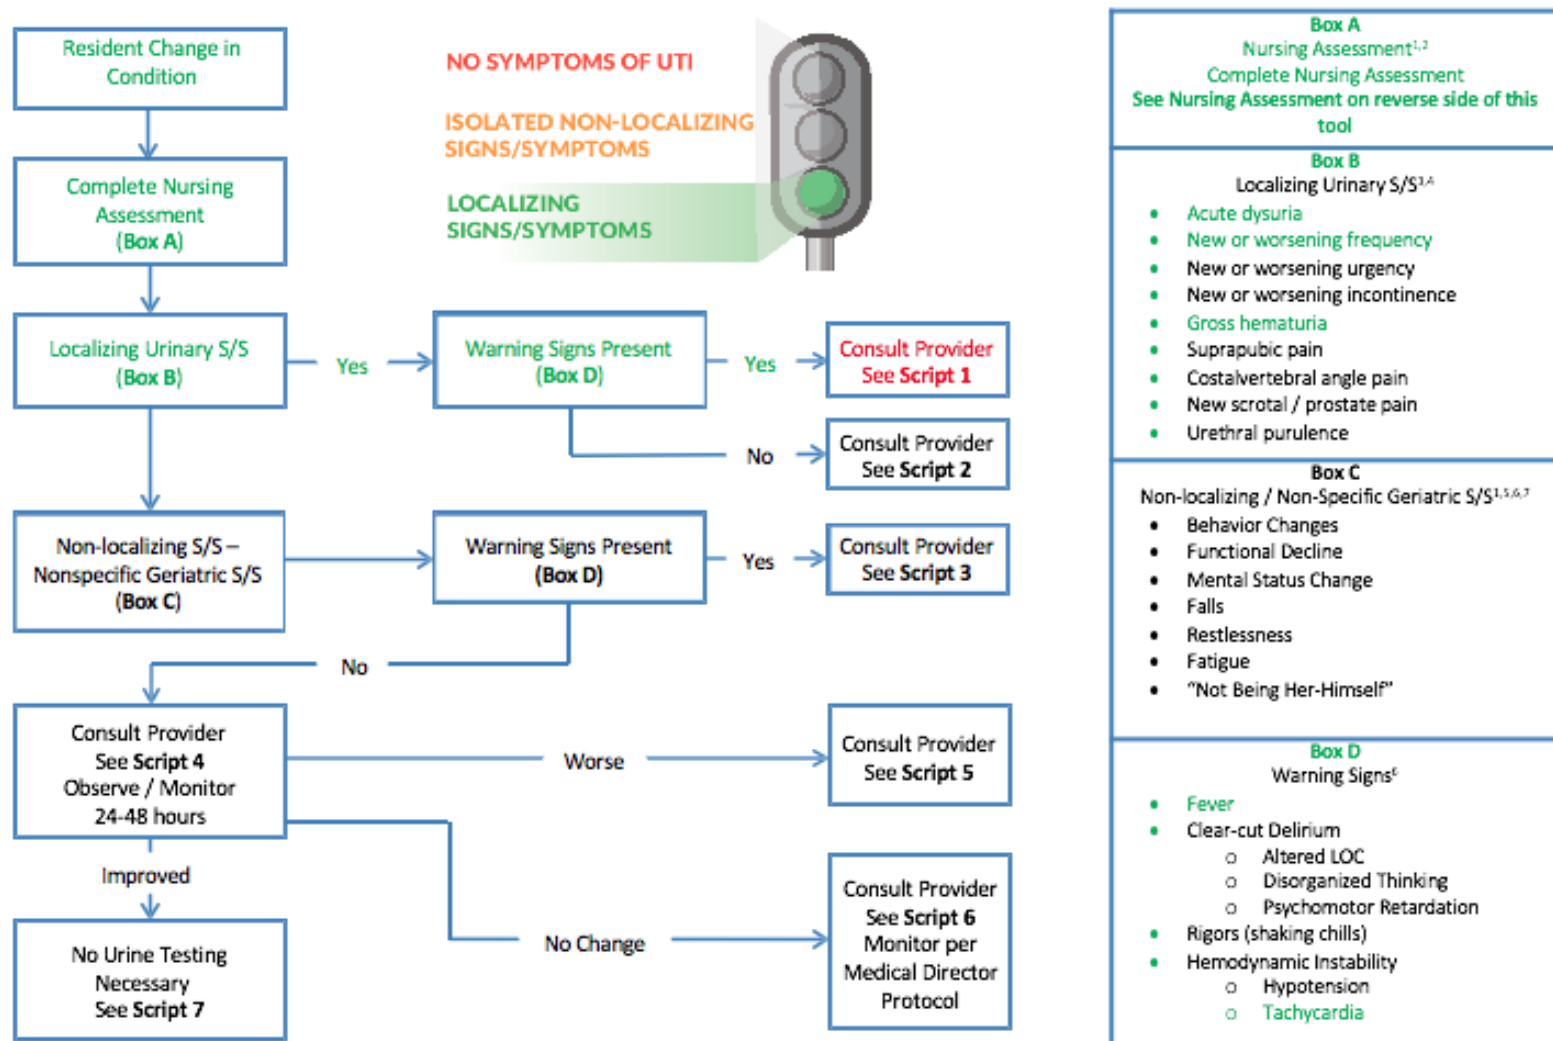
Resident Change in Condition

Complete Nursing Assessment (Box A)

Localizing Urinary S/S (Box B)

Yes

Warning Signs Present (Box D)

Yes

Consult Provider See Script 1

No

Consult Provider See Script 2

Non-localizing S/S – Nonspecific Geriatric S/S (Box C)

Warning Signs Present (Box D)

Yes

Consult Provider See Script 3

No

Consult Provider See Script 4 Observe / Monitor 24-48 hours

Worse

Consult Provider See Script 5

Improved

No Change

No Urine Testing Necessary See Script 7

Consult Provider See Script 6 Monitor per Medical Director Protocol

NO SYMPTOMS OF UTI

ISOLATED NON-LOCALIZING SIGNS/SYMPTOMS

LOCALIZING SIGNS/SYMPTOMS

Box A
Nursing Assessment$^{1,2}$
Complete Nursing Assessment
See Nursing Assessment on reverse side of this tool

Box B
Localizing Urinary S/S$^{3,4}$
- Acute dysuria
- New or worsening frequency
- New or worsening urgency
- New or worsening incontinence
- Gross hematuria
- Suprapubic pain
- Costalvertebral angle pain
- New scrotal / prostate pain
- Urethral purulence

Box C
Non-localizing / Non-Specific Geriatric S/S$^{1,5,6,7}$
- Behavior Changes
- Functional Decline
- Mental Status Change
- Falls
- Restlessness
- Fatigue
- "Not Being Her-Himself"

Box D
Warning Signs$^{6}$
- Fever
- Clear-cut Delirium
  - Altered LOC
  - Disorganized Thinking
  - Psychomotor Retardation
- Rigors (shaking chills)
- Hemodynamic Instability
  - Hypotension
  - Tachycardia